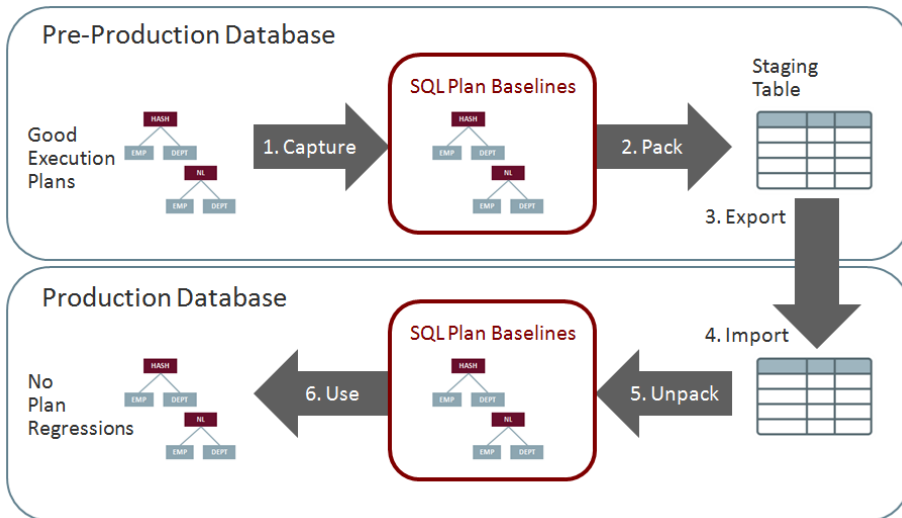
Pre-Production Database

Good Execution Plans

HASH
EMP DEPT
NL
EMP DEPT

1. Capture

SQL Plan Baselines

HASH
EMP DEPT
NL
EMP DEPT

2. Pack

Staging Table

3. Export

Production Database

4. Import

No Plan Regressions

HASH
EMP DEPT
NL
EMP DEPT

6. Use

SQL Plan Baselines

HASH
EMP DEPT
NL
EMP DEPT

5. Unpack